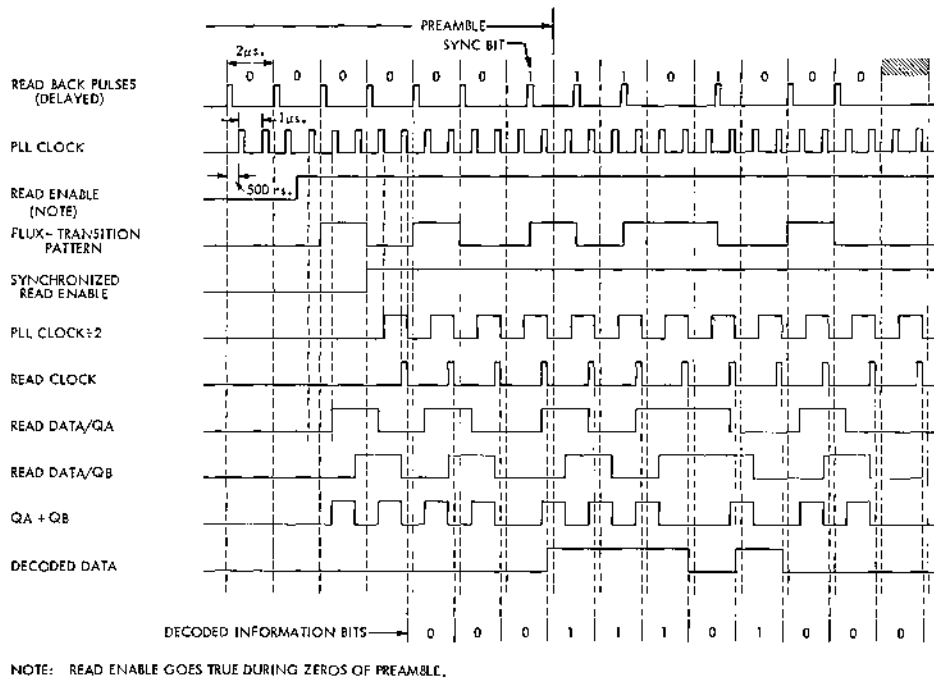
PREAMBLE
SYNC BIT
$2\mu s.$
0 0 0 0 0 0 1 1 1 0 1 0 0 0
READ BACK PULSES (DELAYED)
$1\mu s.$
PLL CLOCK
500 ns.
READ ENABLE (NOTE)
FLUX-TRANSITION PATTERN
SYNCHRONIZED READ ENABLE
PLL CLOCK÷2
READ CLOCK
READ DATA/QA
READ DATA/QB
QA + QB
DECODED DATA
DECODED INFORMATION BITS
0 0 0 1 1 1 0 1 0 0 0
NOTE: READ ENABLE GOES TRUE DURING ZEROS OF PREAMBLE.